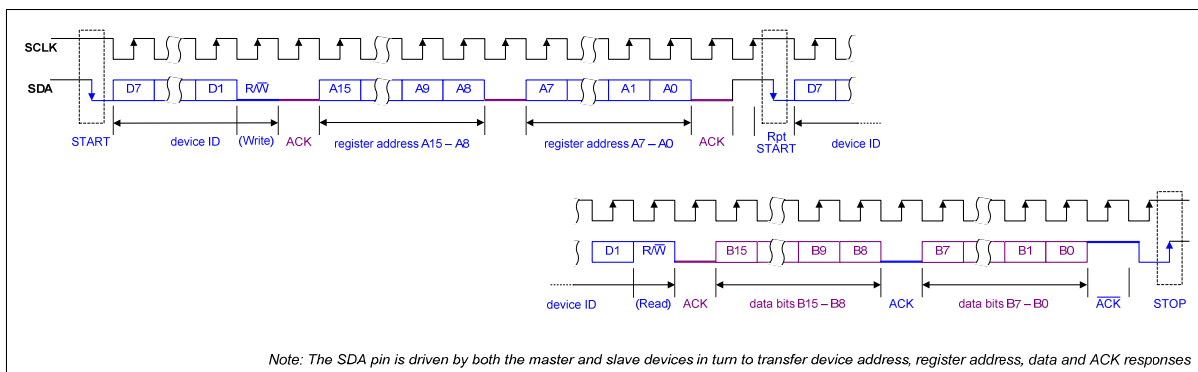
SCLK

SDA

D7 D1 R/$\overline{W}$ A15 A9 A8 A7 A1 A0 D7

START device ID (Write) ACK register address A15 – A8 register address A7 – A0 ACK Rpt START device ID

D1 R/$\overline{W}$ B15 B9 B8 B7 B1 B0

device ID (Read) ACK data bits B15 – B8 ACK data bits B7 – B0 $\overline{ACK}$ STOP

Note: The SDA pin is driven by both the master and slave devices in turn to transfer device address, register address, data and ACK responses